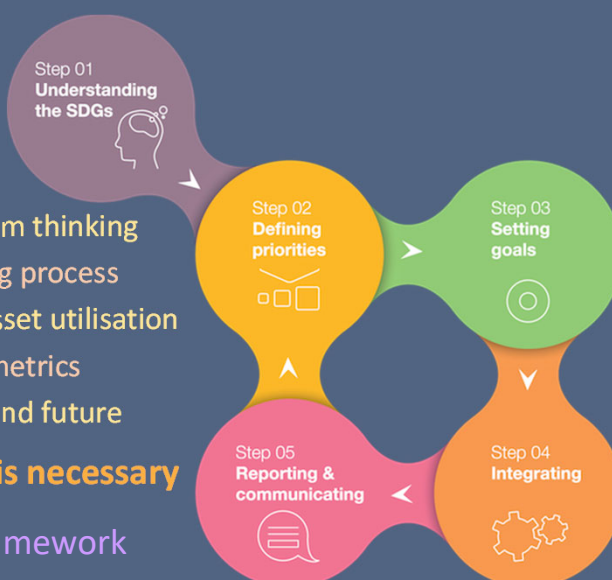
Step 01
Understanding the SDGs

Step 02
Defining priorities

Step 03
Setting goals

Step 04
Integrating

Step 05
Reporting & communicating

m thinking
g process
sset utilisation
netrics
nd future
is necessary
mework